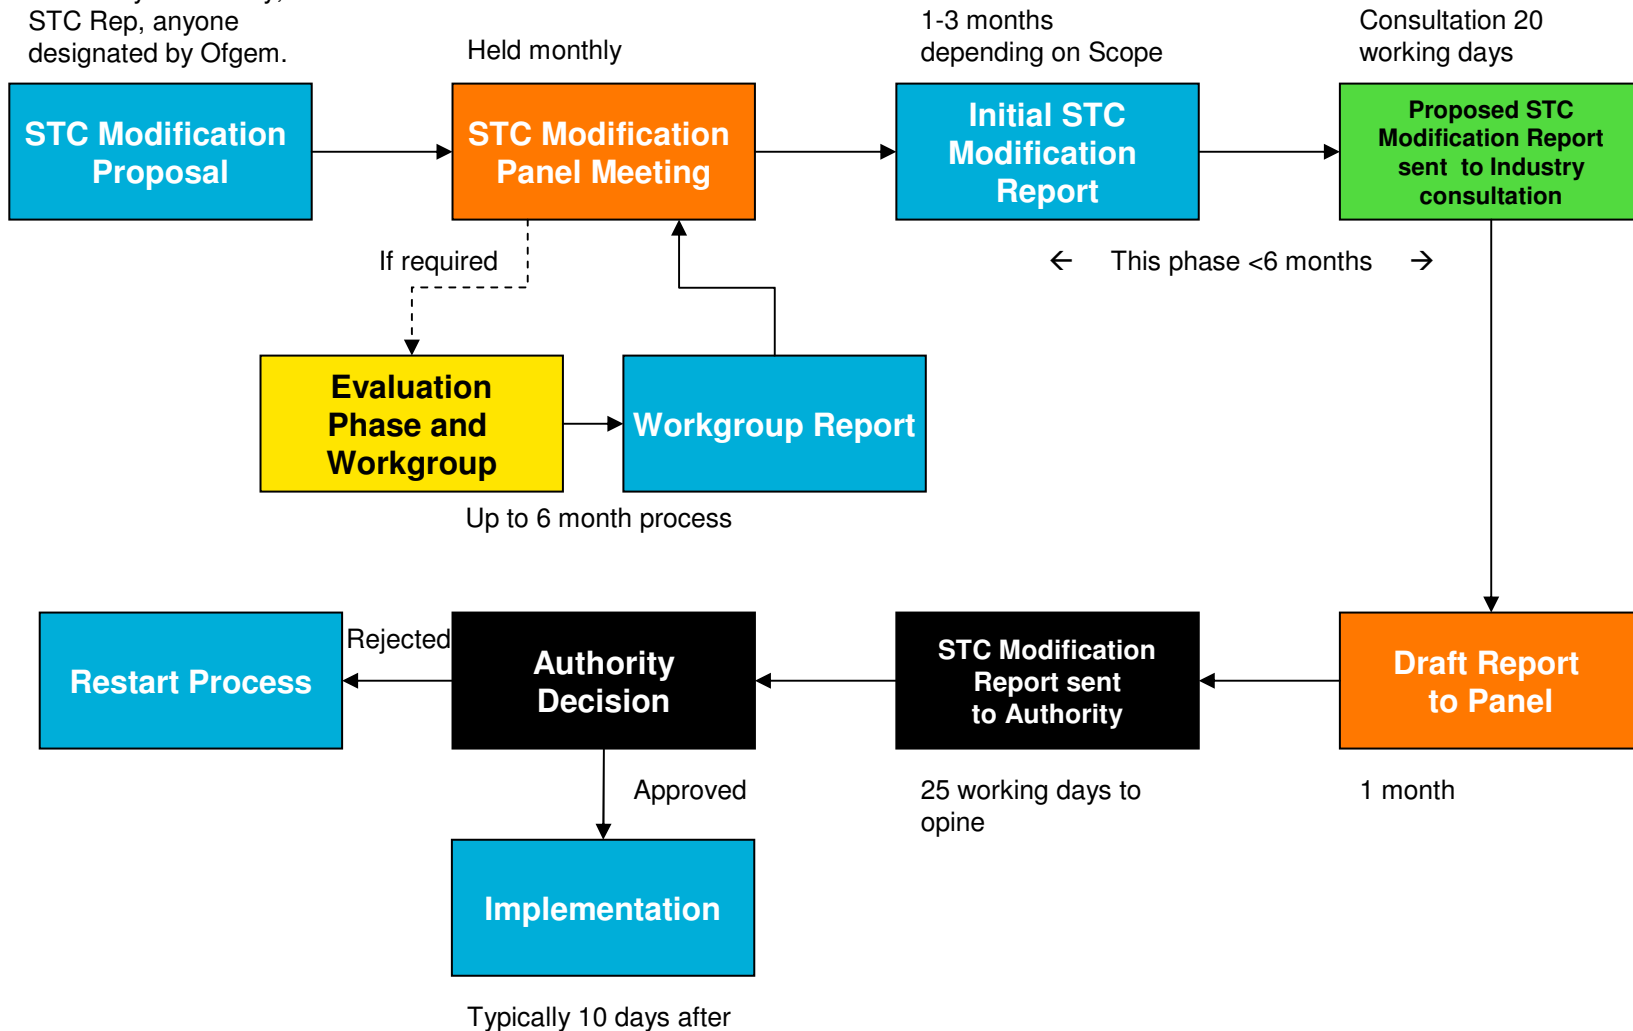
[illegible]
STC Rep, anyone designated by Ofgem.

Held monthly

1-3 months depending on Scope

Consultation 20 working days

STC Modification Proposal

STC Modification Panel Meeting

Initial STC Modification Report

Proposed STC Modification Report sent to Industry consultation

If required

← This phase <6 months →

Evaluation Phase and Workgroup

Workgroup Report

Up to 6 month process

Restart Process

Rejected

Authority Decision

STC Modification Report sent to Authority

Draft Report to Panel

Approved

25 working days to opine

1 month

Implementation

Typically 10 days after